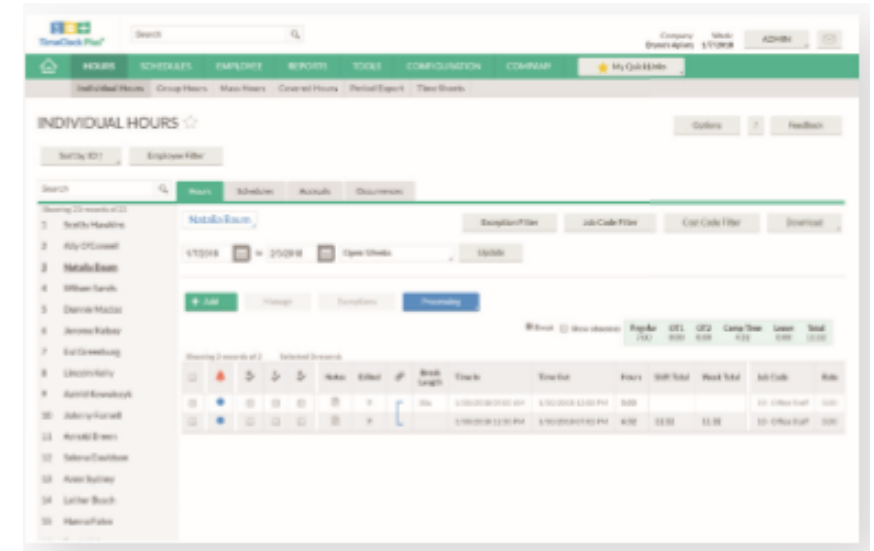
TimeClock Plus

Search

Company
Week
ADMIN

HOURS SCHEDULES EMPLOYEE REPORTS TOOLS CONFIGURATION COMPANY

My QuickLinks

Individual Hours Group Hours Mass Hours Covered Hours Period Export Time Sheets

INDIVIDUAL HOURS ☆

Options ? Feedback

Sort by ID Employee Filter

Search

Hours Schedules Accruals Occurrences

Showing 23 records of 23
1 Scotty Hawkins
2 Ally O'Connell
3 Natalie Bauer
4 William Sands
5 Dennis Mazias
6 Jerome Kelsey
7 Evi Greenburg
8 Lincoln Kelly
9 Astrid Kowalczyk
10 Johnny Farrell
11 Arnold Breen
12 Selena Davidson
13 Avon Sydney
14 Luther Busch
15 Hanna Fallon

Natalie Bauer

Exception Filter Job Code Filter Cost Code Filter Download

1/7/2018 to 2/3/2018 Open Weeks Update

+ Add Manage Exceptions Processing

Break Show absences

| Regular | OT1 | OT2 | Comp Time | Leave | Total |
|---|---|---|---|---|---|
| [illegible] | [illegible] | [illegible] | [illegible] | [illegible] | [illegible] |

Showing 2 records of 2 Selected 0 records

| | | | | | Notes | Edited | | Break Length | Time In | Time Out | Hours | Shift Total | Week Total | Job Code | Rate |
|---|---|---|---|---|---|---|---|---|---|---|---|---|---|---|---|
| | | | | | | | | 30m | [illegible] | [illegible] | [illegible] | | | 10 - Office Staff | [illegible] |
| | | | | | | | | | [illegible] | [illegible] | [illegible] | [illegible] | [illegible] | 10 - Office Staff | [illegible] |